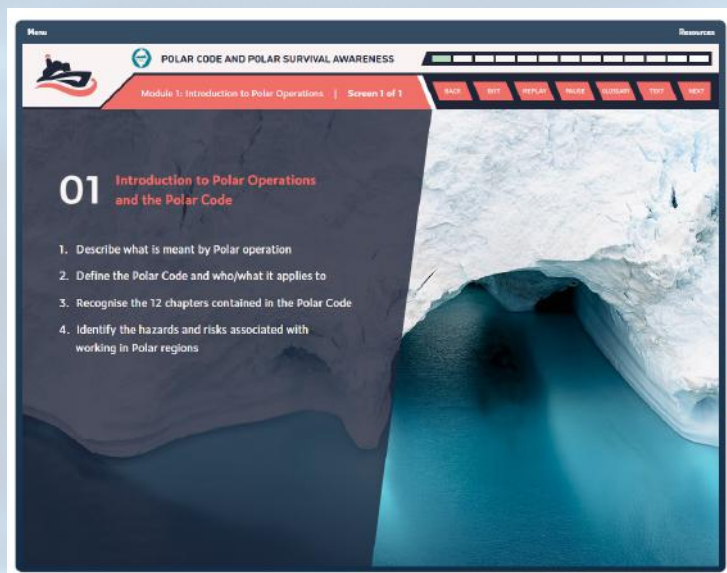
Menu

Resources

POLAR CODE AND POLAR SURVIVAL AWARENESS

Module 1: Introduction to Polar Operations | Screen 1 of 1

BACK EXIT REPLAY PAUSE GLOSSARY TEXT NEXT

01 Introduction to Polar Operations and the Polar Code

1. Describe what is meant by Polar operation
2. Define the Polar Code and who/what it applies to
3. Recognise the 12 chapters contained in the Polar Code
4. Identify the hazards and risks associated with working in Polar regions